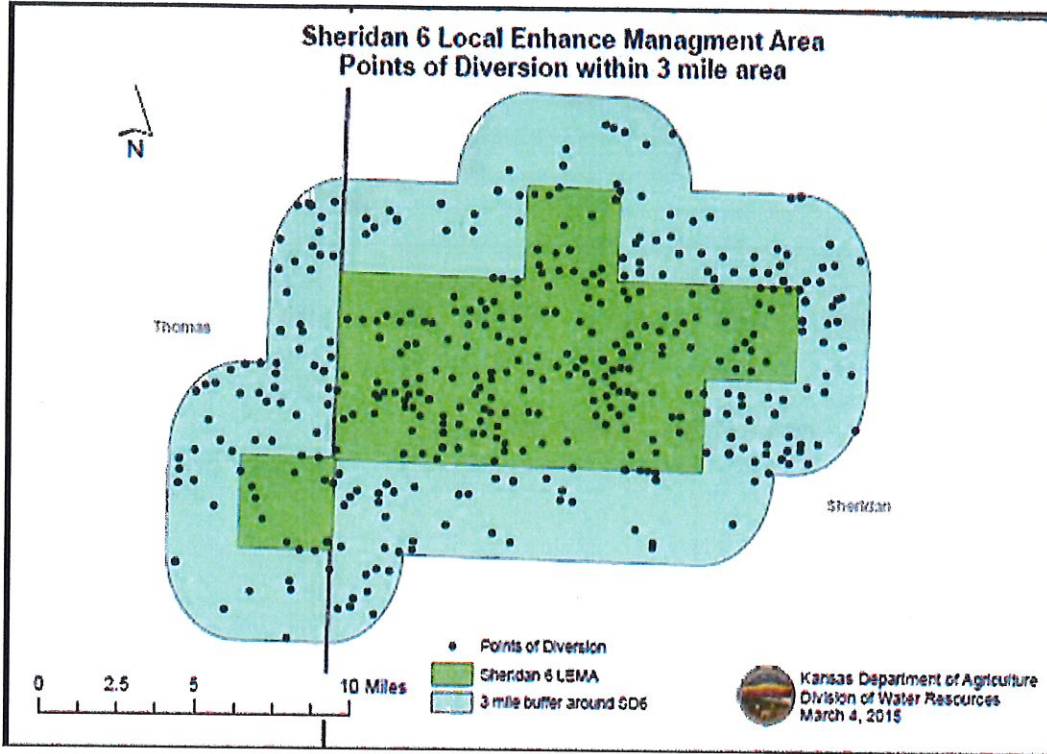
Sheridan 6 Local Enhance Managment Area
Points of Diversion within 3 mile area

N

Thomas

Sheridan

Points of Diversion
Sheridan 6 LEMA
3 mile buffer around SD6

0 2.5 5 10 Miles

Kansas Department of Agriculture
Division of Water Resources
March 4, 2015